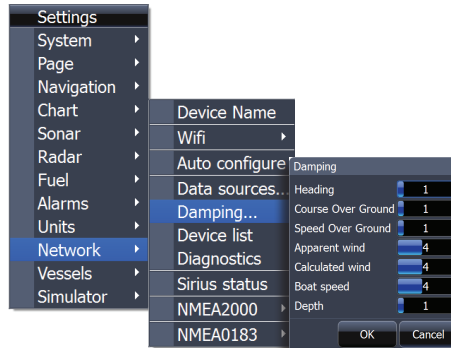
Settings
System
Page
Navigation
Chart
Sonar
Radar
Fuel
Alarms
Units
Network
Vessels
Simulator

Device Name
Wifi
Auto configure
Data sources...
Damping...
Device list
Diagnostics
Sirius status
NMEA2000
NMEA0183

Damping
| | |
|---|---|
| Heading | 1 |
| Course Over Ground | 1 |
| Speed Over Ground | 1 |
| Apparent wind | 4 |
| Calculated wind | 4 |
| Boat speed | 4 |
| Depth | 1 |

OK
Cancel